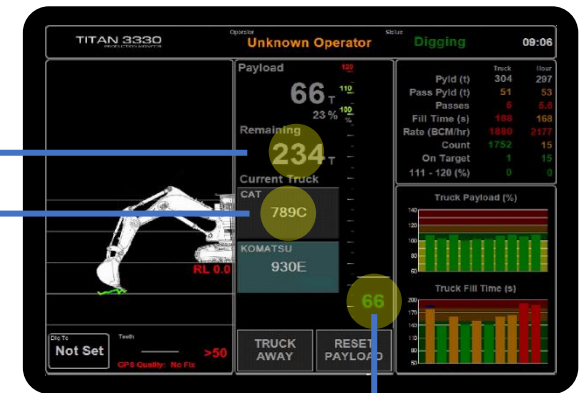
TITAN 3330 PRODUCTION MONITOR

Operator
Unknown Operator

Status
Digging

09:06

Payload
66 T
23 %

120
110
100
%

Remaining
234 T

Current Truck
CAT
789C

KOMATSU
930E

66

RL 0.0

Dig To
Not Set

Teeth
>50

GPS Quality: No Fix

TRUCK AWAY

RESET PAYLOAD

| | Truck | Hour |
|---|---|---|
| Pyld (t) | 304 | 297 |
| Pass Pyld (t) | 51 | 53 |
| Passes | 6 | 5.6 |
| Fill Time (s) | 188 | 168 |
| Rate (BCM/hr) | 1880 | 2177 |
| Count | 1752 | 15 |
| On Target | 1 | 15 |
| 111 - 120 (%) | 0 | 0 |

Truck Payload (%)
140
120
100
80
60
40
20

Truck Fill Time (s)
200
180
160
140
120
100
80
60